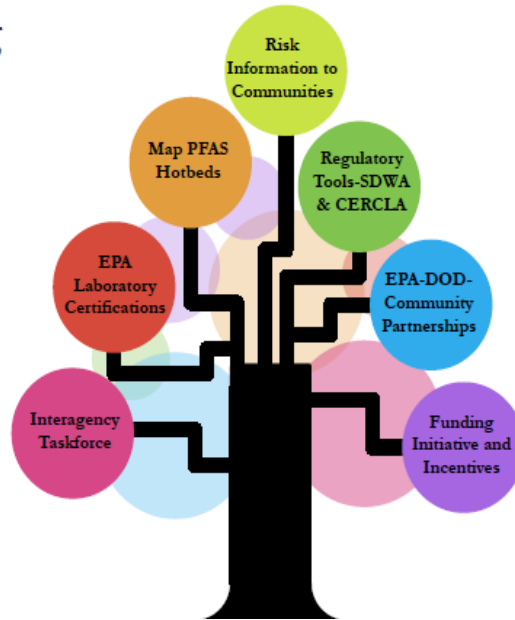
Risk Information to Communities

Map PFAS Hotbeds

Regulatory Tools-SDWA & CERCLA

EPA Laboratory Certifications

EPA-DOD-Community Partnerships

Interagency Taskforce

Funding Initiative and Incentives